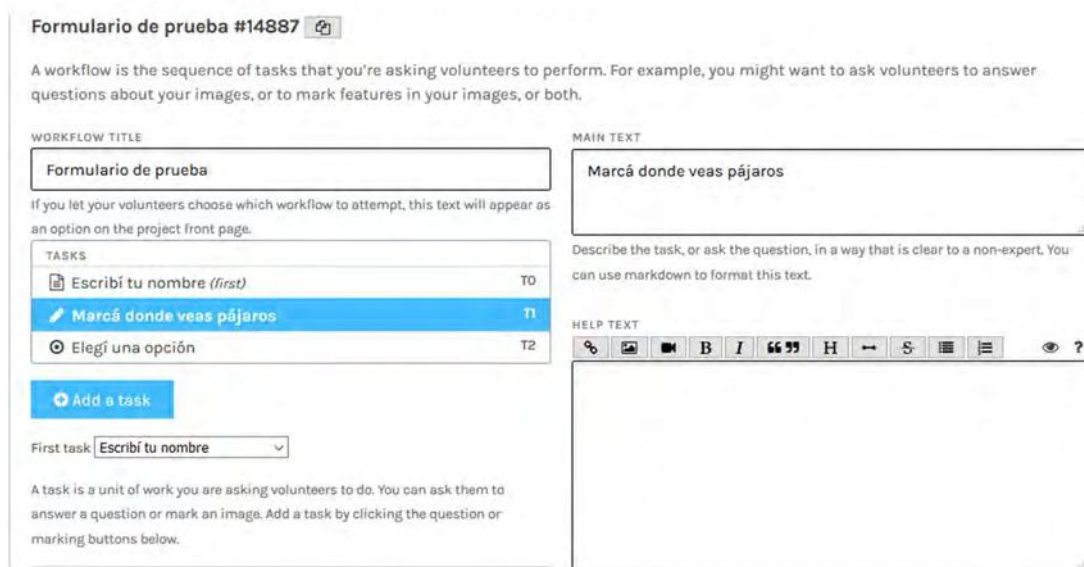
Formulario de prueba #14887

A workflow is the sequence of tasks that you're asking volunteers to perform. For example, you might want to ask volunteers to answer questions about your images, or to mark features in your images, or both.

WORKFLOW TITLE

Formulario de prueba

If you let your volunteers choose which workflow to attempt, this text will appear as an option on the project front page.

TASKS

Escribí tu nombre *(first)* T0

Marcá donde veas pájaros T1

Elegí una opción T2

Add a task

First task Escribí tu nombre

A task is a unit of work you are asking volunteers to do. You can ask them to answer a question or mark an image. Add a task by clicking the question or marking buttons below.

MAIN TEXT

Marcá donde veas pájaros

Describe the task, or ask the question, in a way that is clear to a non-expert. You can use markdown to format this text.

HELP TEXT

B I 66 99 H